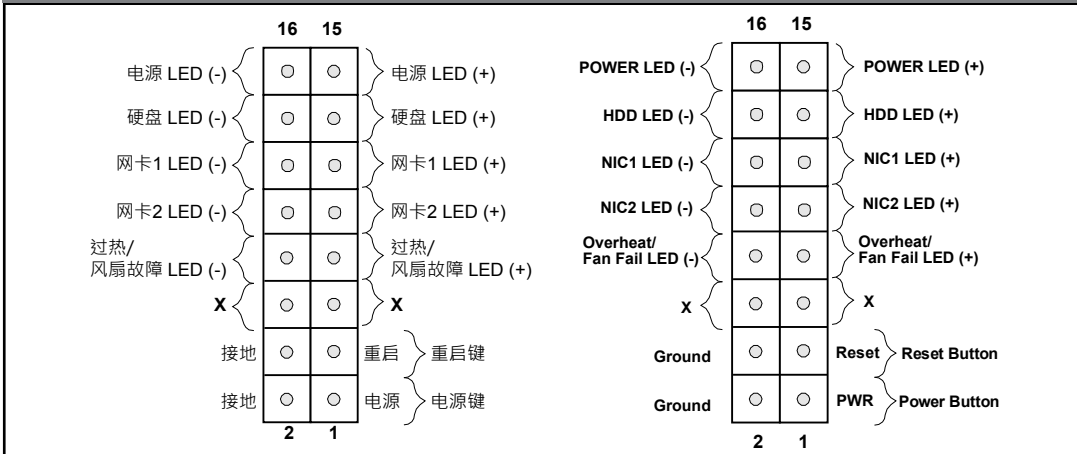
16 15

电源 LED (-)
电源 LED (+)
硬盘 LED (-)
硬盘 LED (+)
网卡1 LED (-)
网卡1 LED (+)
网卡2 LED (-)
网卡2 LED (+)
过热/ 风扇故障 LED (-)
过热/ 风扇故障 LED (+)
X
X
接地
重启
重启键
接地
电源
电源键

2 1

16 15

POWER LED (-)
POWER LED (+)
HDD LED (-)
HDD LED (+)
NIC1 LED (-)
NIC1 LED (+)
NIC2 LED (-)
NIC2 LED (+)
Overheat/ Fan Fail LED (-)
Overheat/ Fan Fail LED (+)
X
X
Ground
Reset
Reset Button
Ground
PWR
Power Button

2 1